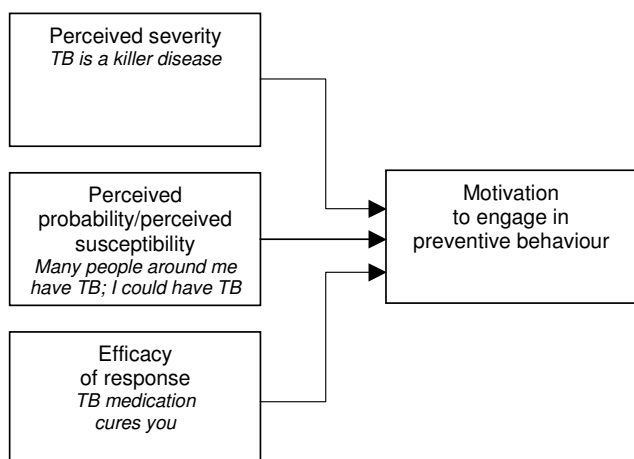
Perceived severity
*TB is a killer disease*

Perceived probability/perceived susceptibility
*Many people around me have TB; I could have TB*

Efficacy of response
*TB medication cures you*

Motivation to engage in preventive behaviour